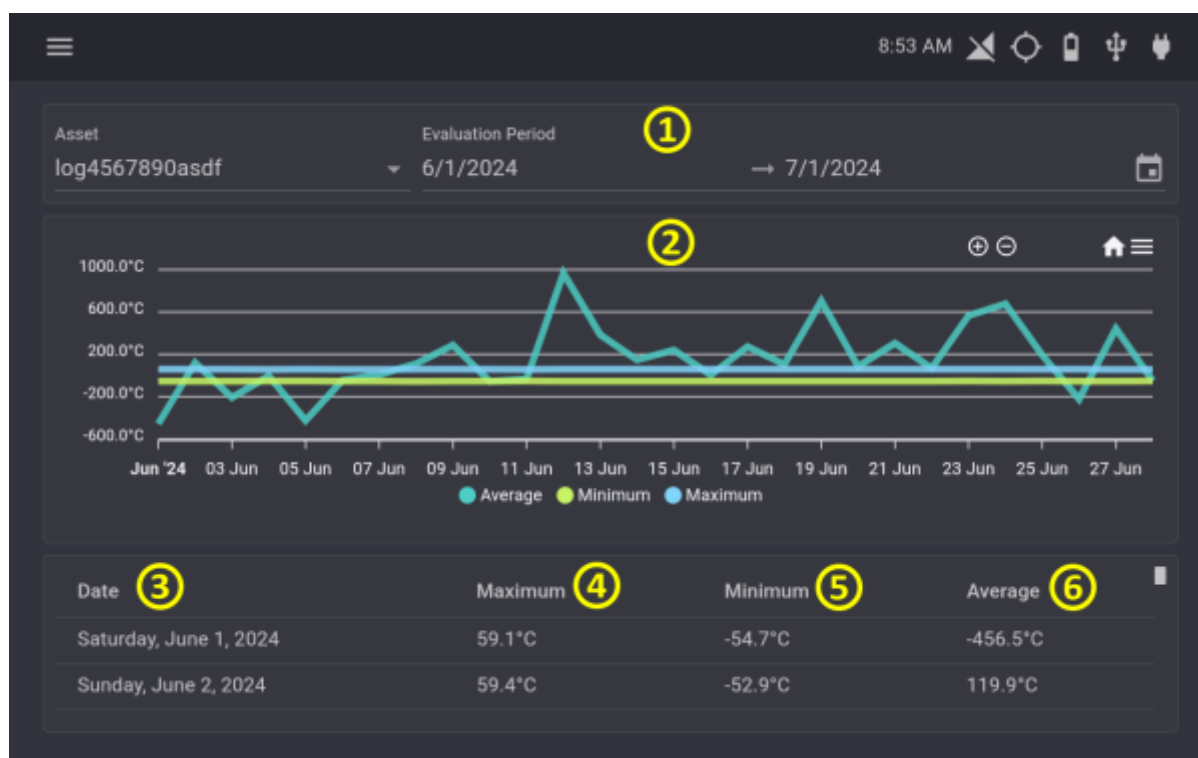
8:53 AM

Asset
log4567890asdf

Evaluation Period
6/1/2024 → 7/1/2024

①

②

1000.0°C
600.0°C
200.0°C
-200.0°C
-600.0°C

Jun '24 03 Jun 05 Jun 07 Jun 09 Jun 11 Jun 13 Jun 15 Jun 17 Jun 19 Jun 21 Jun 23 Jun 25 Jun 27 Jun

Average Minimum Maximum

| Date ③ | Maximum ④ | Minimum ⑤ | Average ⑥ |
|---|---|---|---|
| Saturday, June 1, 2024 | 59.1°C | -54.7°C | -456.5°C |
| Sunday, June 2, 2024 | 59.4°C | -52.9°C | 119.9°C |